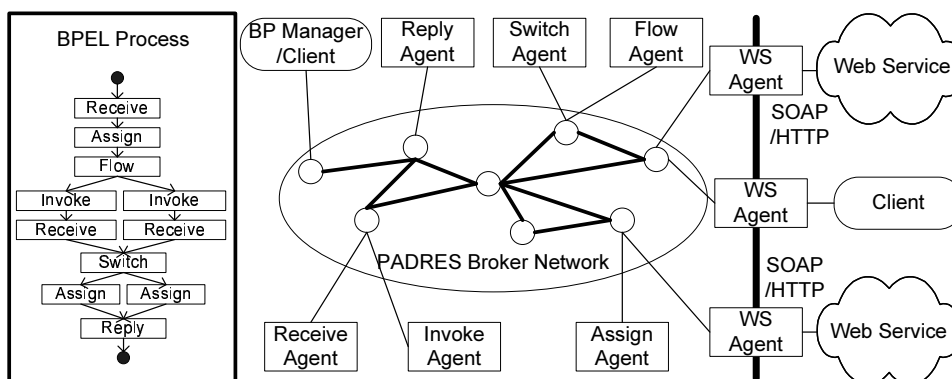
BPEL Process

Receive
Assign
Flow
Invoke
Invoke
Receive
Receive
Switch
Assign
Assign
Reply

BP Manager /Client

Reply Agent

Switch Agent

Flow Agent

WS Agent

Web Service

SOAP /HTTP

WS Agent

Client

PADRES Broker Network

SOAP /HTTP

WS Agent

Web Service

Receive Agent

Invoke Agent

Assign Agent